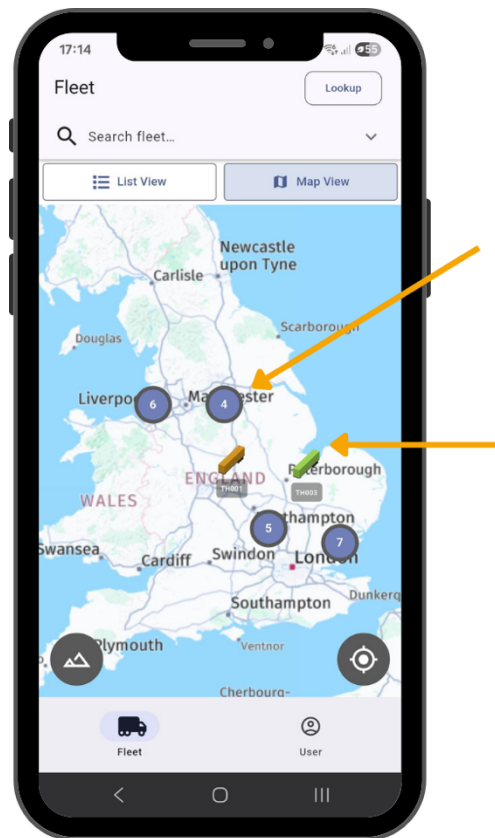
17:14

55

Fleet

Lookup

Search fleet...

List View

Map View

Newcastle upon Tyne

Carlisle

Scarborough

Douglas

Liverpo

6

Ma

4

ester

ENGLAND

TH001

TH003

Peterborough

WALES

5

thampton

7

Swansea

Cardiff

Swindon

London

Southampton

Dunkerq

Plymouth

Ventnor

Cherbourg-

Fleet

User